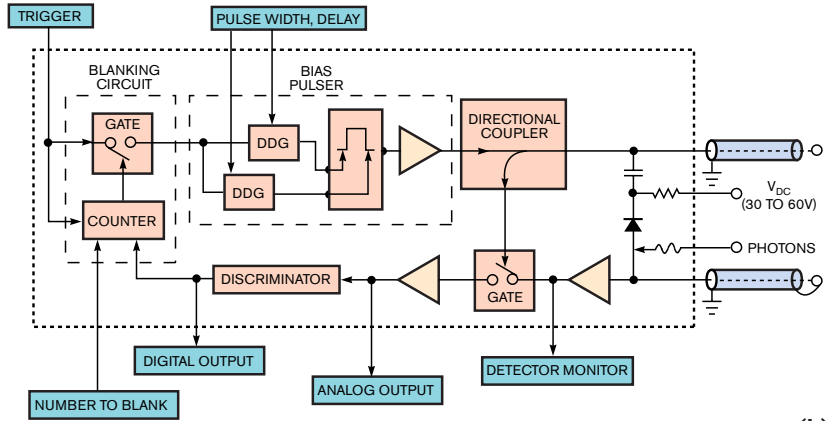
TRIGGER

PULSE WIDTH, DELAY

BLANKING CIRCUIT

BIAS PULSER

GATE

DDG

DDG

COUNTER

DIRECTIONAL COUPLER

$V_{DC}$ (30 TO 60V)

PHOTONS

DISCRIMINATOR

GATE

DIGITAL OUTPUT

ANALOG OUTPUT

DETECTOR MONITOR

NUMBER TO BLANK